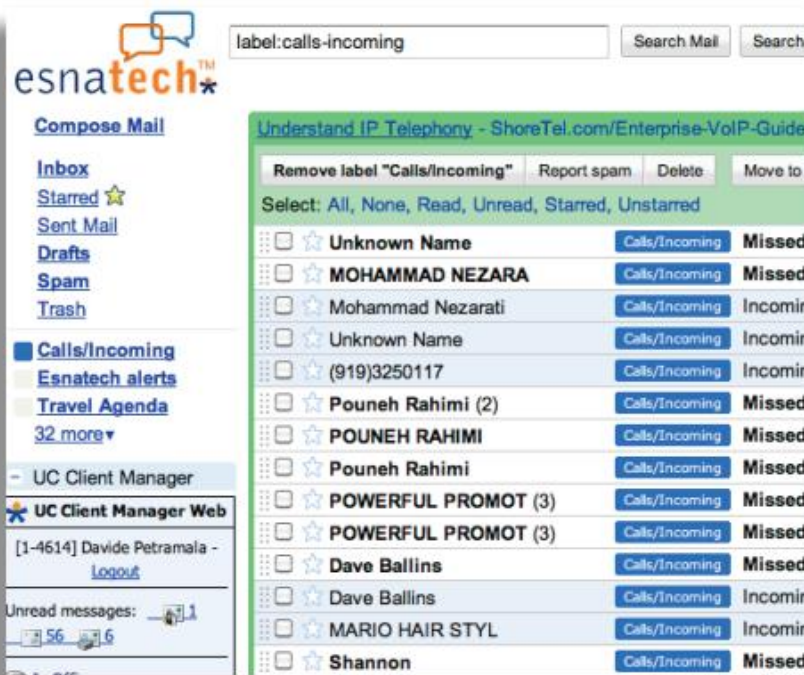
esnatech™

label:calls-incoming

Search Mail

Search

Compose Mail

Inbox
Starred
Sent Mail
Drafts
Spam
Trash

Calls/Incoming
Esnatech alerts
Travel Agenda
32 more▾

– UC Client Manager

UC Client Manager Web

[1-4614] Davide Petramala - Logout

Unread messages: 1 56 6

Understand IP Telephony - ShoreTel.com/Enterprise-VoIP-Guide

Remove label "Calls/Incoming"
Report spam
Delete
Move to

Select: All, None, Read, Unread, Starred, Unstarred

| | | |
|---|---|---|
| Unknown Name | Calls/Incoming | Missed |
| MOHAMMAD NEZARA | Calls/Incoming | Missed |
| Mohammad Nezarati | Calls/Incoming | Incomin |
| Unknown Name | Calls/Incoming | Incomin |
| (919)3250117 | Calls/Incoming | Incomin |
| Pouneh Rahimi (2) | Calls/Incoming | Missed |
| POUNEH RAHIMI | Calls/Incoming | Missed |
| Pouneh Rahimi | Calls/Incoming | Missed |
| POWERFUL PROMOT (3) | Calls/Incoming | Missed |
| POWERFUL PROMOT (3) | Calls/Incoming | Missed |
| Dave Ballins | Calls/Incoming | Missed |
| Dave Ballins | Calls/Incoming | Incomin |
| MARIO HAIR STYL | Calls/Incoming | Incomin |
| Shannon | Calls/Incoming | Missed |